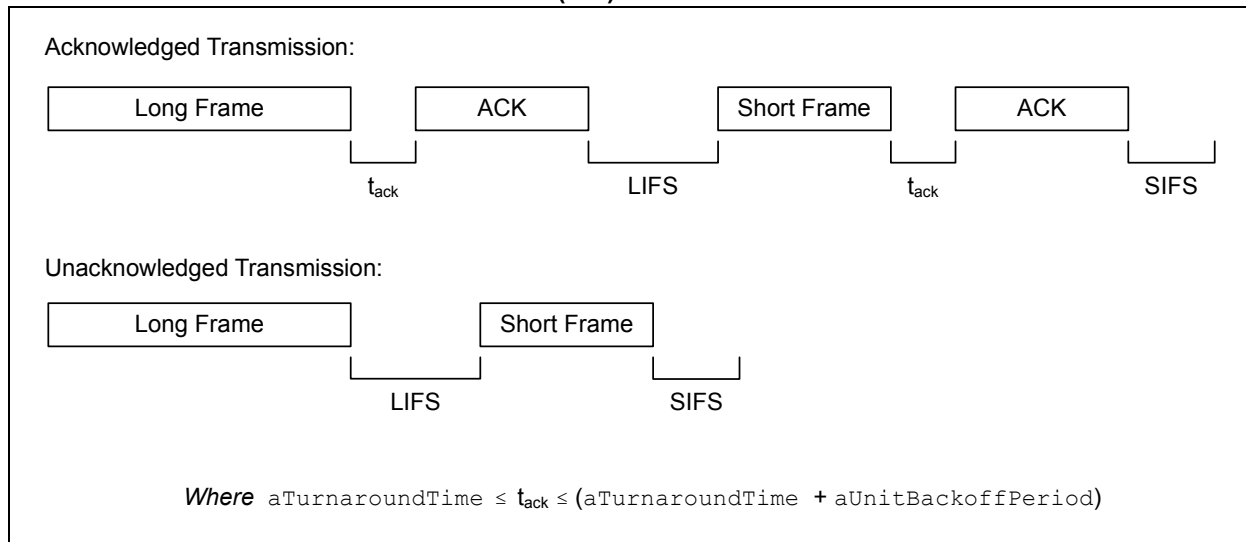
Acknowledged Transmission:

Long Frame

ACK

Short Frame

ACK

$t_{ack}$

LIFS

$t_{ack}$

SIFS

Unacknowledged Transmission:

Long Frame

Short Frame

LIFS

SIFS

*Where* aTurnaroundTime $\leq$ $t_{ack}$ $\leq$ (aTurnaroundTime + aUnitBackoffPeriod)